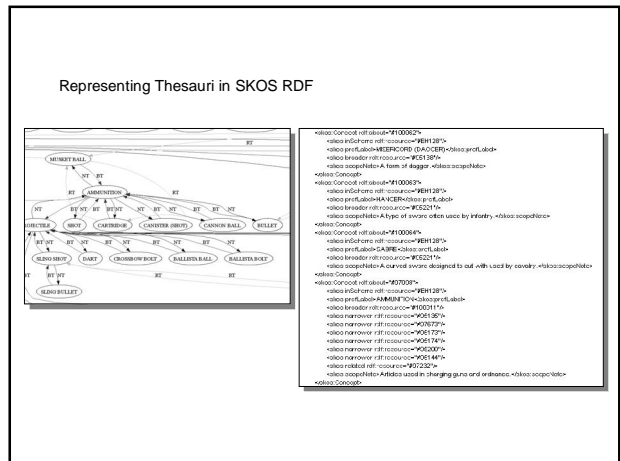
Representing Thesauri in SKOS RDF

MUSKET BALL
RT
NT BT
RT
AMMUNITION
RT
NT
BT NT
BT NT
BT NT
BT NT
BT NT
BT
NT
PROJECTILE
SHOT
CARTRIDGE
CANISTER (SHOT)
CANNON BALL
BULLET
BT NT
BT
BT
BT
BT
SLING SHOT
DART
CROSSBOW BOLT
BALLISTA BALL
BALLISTA BOLT
BT NT
SLING BULLET
RT
BT

<skos:Concept rdf:about="#100062">
<skos:inScheme rdf:resource="#EH128"/>
<skos:prefLabel>MISERICORD (DAGGER)</skos:prefLabel>
<skos:broader rdf:resource="#C5136"/>
<skos:scopeNote>A form of dagger.</skos:scopeNote>
</skos:Concept>
<skos:Concept rdf:about="#100063">
<skos:inScheme rdf:resource="#EH128"/>
<skos:prefLabel>HANGER</skos:prefLabel>
<skos:broader rdf:resource="#C5221"/>
<skos:scopeNote>A type of sword often used by infantry.</skos:scopeNote>
</skos:Concept>
<skos:Concept rdf:about="#100064">
<skos:inScheme rdf:resource="#EH128"/>
<skos:prefLabel>SABRE</skos:prefLabel>
<skos:broader rdf:resource="#C5221"/>
<skos:scopeNote>A curved sword designed to cut with used by cavalry.</skos:scopeNote>
</skos:Concept>
<skos:Concept rdf:about="#97008">
<skos:inScheme rdf:resource="#EH128"/>
<skos:prefLabel>AMMUNITION</skos:prefLabel>
<skos:broader rdf:resource="#100011"/>
<skos:narrower rdf:resource="#96136"/>
<skos:narrower rdf:resource="#97679"/>
<skos:narrower rdf:resource="#96173"/>
<skos:narrower rdf:resource="#96174"/>
<skos:narrower rdf:resource="#96200"/>
<skos:narrower rdf:resource="#96144"/>
<skos:related rdf:resource="#97232"/>
<skos:scopeNote>Articles used in charging guns and ordnance.</skos:scopeNote>
</skos:Concept>